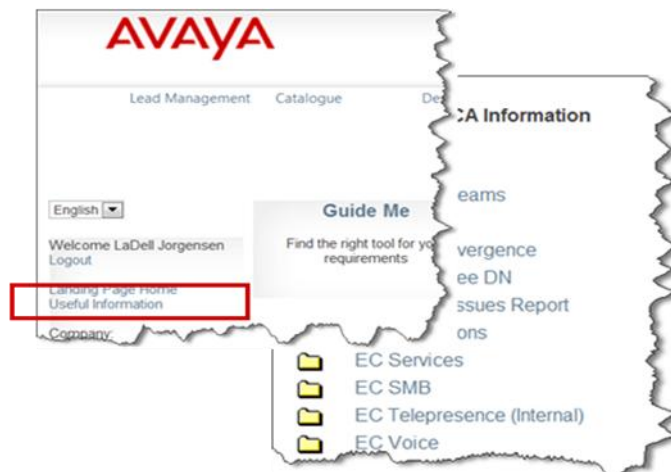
AVAYA

Lead Management Catalogue De

English

Welcome LaDell Jorgensen
Logout

Landing Page Home
Useful Information

Company:

Guide Me

Find the right tool for yo requirements

CA Information

eams

vergence
ee DN
ssues Report
ons
EC Services
EC SMB
EC Telepresence (Internal)
EC Voice